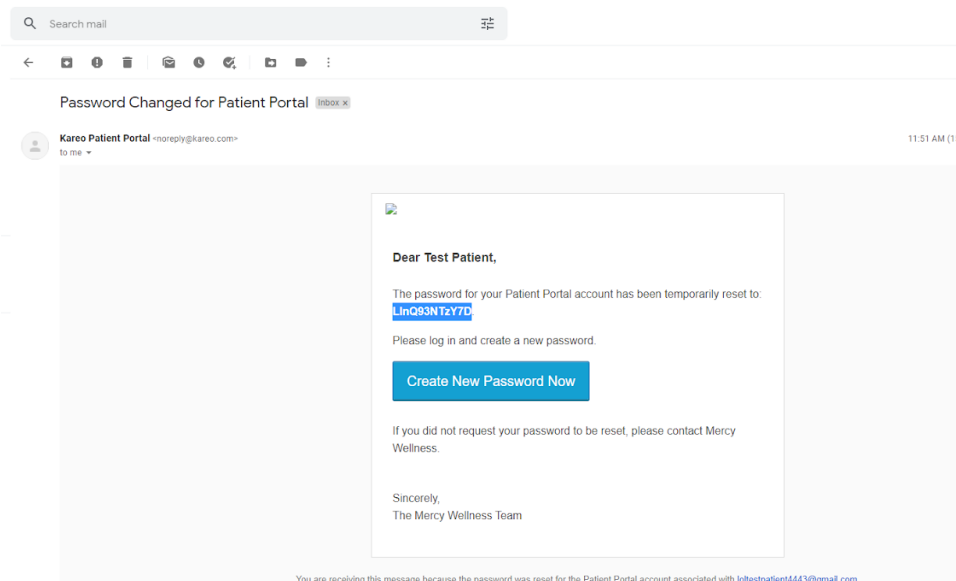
Search mail

Password Changed for Patient Portal Inbox ×

Kareo Patient Portal <noreply@kareo.com>
to me

11:51 AM (1

Dear Test Patient,

The password for your Patient Portal account has been temporarily reset to: LInQ93NTzY7D

Please log in and create a new password.

Create New Password Now

If you did not request your password to be reset, please contact Mercy Wellness.

Sincerely,
The Mercy Wellness Team

You are receiving this message because the password was reset for the Patient Portal account associated with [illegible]testpatient4443@gmail.com